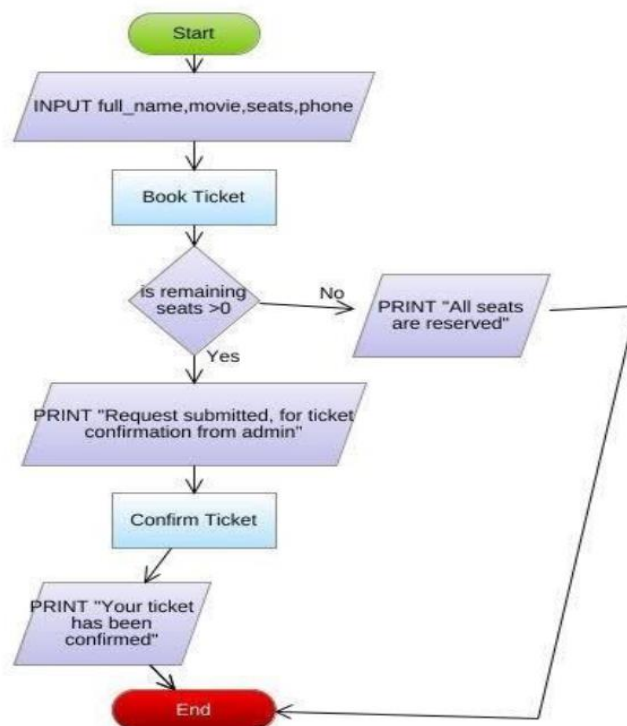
Start

INPUT full_name,movie,seats,phone

Book Ticket

is remaining seats >0

No

PRINT "All seats are reserved"

Yes

PRINT "Request submitted, for ticket confirmation from admin"

Confirm Ticket

PRINT "Your ticket has been confirmed"

End